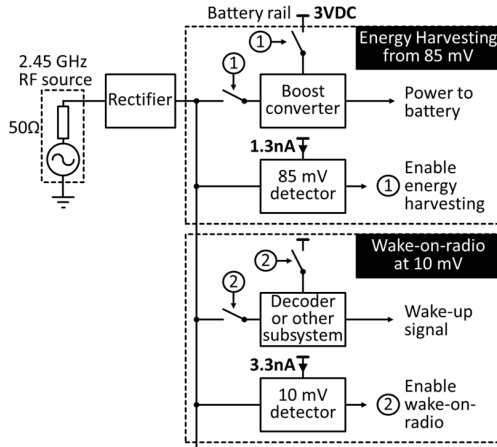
Battery rail 3VDC

Energy Harvesting from 85 mV

2.45 GHz RF source

50Ω

Rectifier

①

①

Boost converter

Power to battery

1.3nA

85 mV detector

① Enable energy harvesting

Wake-on-radio at 10 mV

②

②

Decoder or other subsystem

Wake-up signal

3.3nA

10 mV detector

② Enable wake-on-radio